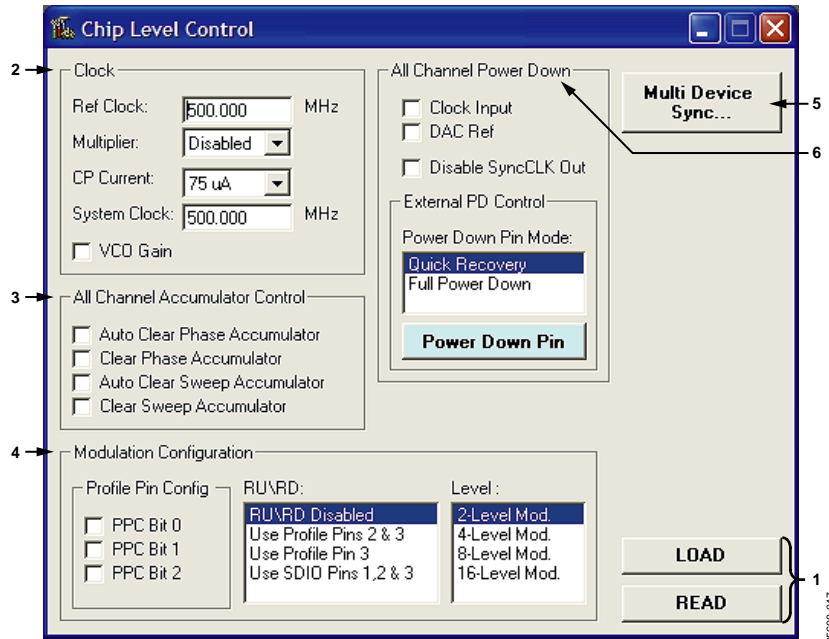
Chip Level Control

2
Clock
Ref Clock: 500.000 MHz
Multiplier: Disabled
CP Current: 75 uA
System Clock: 500.000 MHz
VCO Gain

All Channel Power Down
Clock Input
DAC Ref
Disable SyncCLK Out
External PD Control
Power Down Pin Mode:
Quick Recovery
Full Power Down
Power Down Pin

Multi Device Sync...
5
6

3
All Channel Accumulator Control
Auto Clear Phase Accumulator
Clear Phase Accumulator
Auto Clear Sweep Accumulator
Clear Sweep Accumulator

4
Modulation Configuration
Profile Pin Config
PPC Bit 0
PPC Bit 1
PPC Bit 2
RU\RD:
RU\RD Disabled
Use Profile Pins 2 & 3
Use Profile Pin 3
Use SDIO Pins 1,2 & 3
Level :
2-Level Mod.
4-Level Mod.
8-Level Mod.
16-Level Mod.

LOAD
READ
1